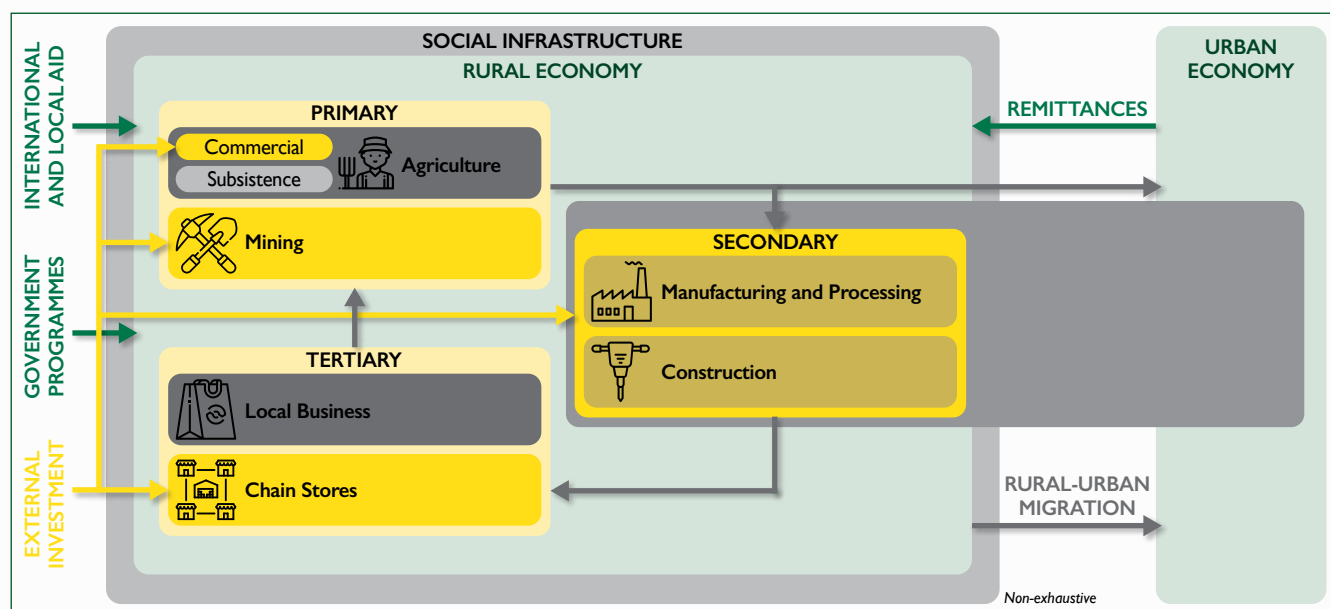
INTERNATIONAL AND LOCAL AID

GOVERNMENT PROGRAMMES

EXTERNAL INVESTMENT

SOCIAL INFRASTRUCTURE

RURAL ECONOMY

PRIMARY

Commercial

Subsistence

Agriculture

Mining

TERTIARY

Local Business

Chain Stores

SECONDARY

Manufacturing and Processing

Construction

URBAN ECONOMY

REMITTANCES

RURAL-URBAN MIGRATION

Non-exhaustive